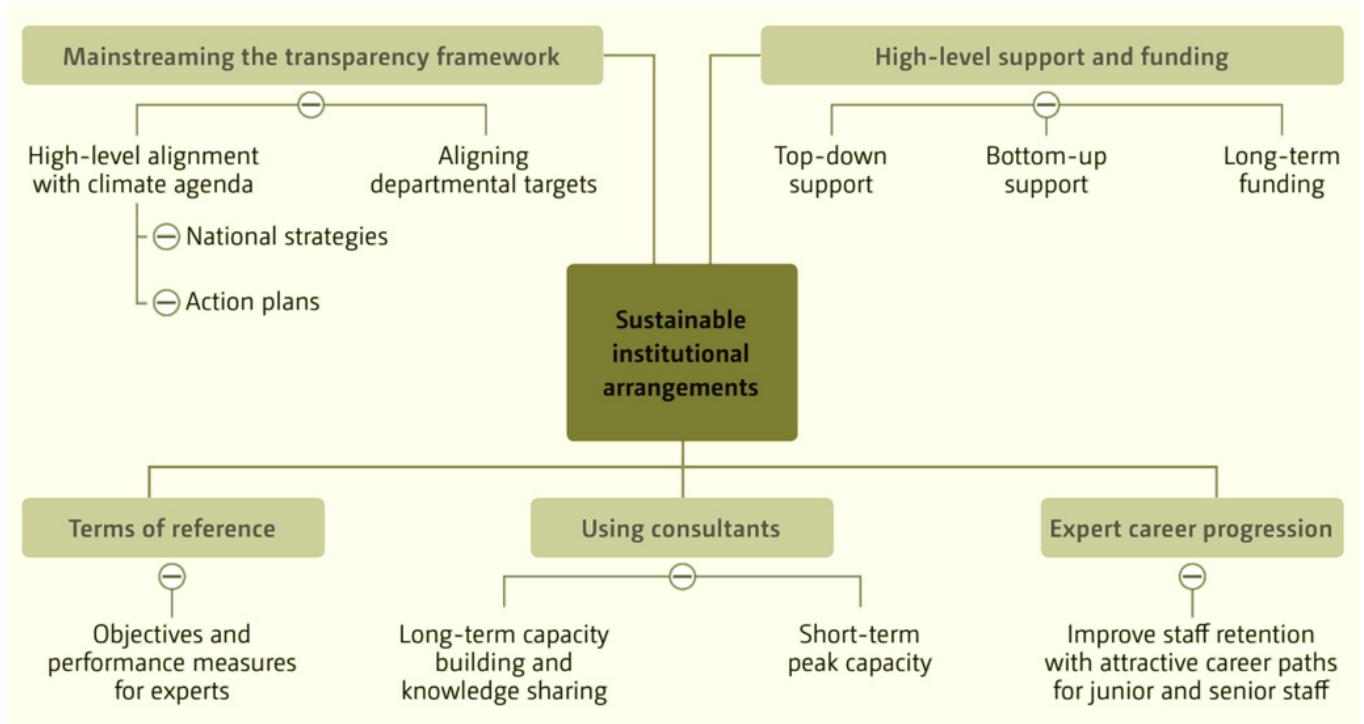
Mainstreaming the transparency framework

High-level alignment with climate agenda

National strategies

Action plans

Aligning departmental targets

High-level support and funding

Top-down support

Bottom-up support

Long-term funding

Sustainable institutional arrangements

Terms of reference

Objectives and performance measures for experts

Using consultants

Long-term capacity building and knowledge sharing

Short-term peak capacity

Expert career progression

Improve staff retention with attractive career paths for junior and senior staff